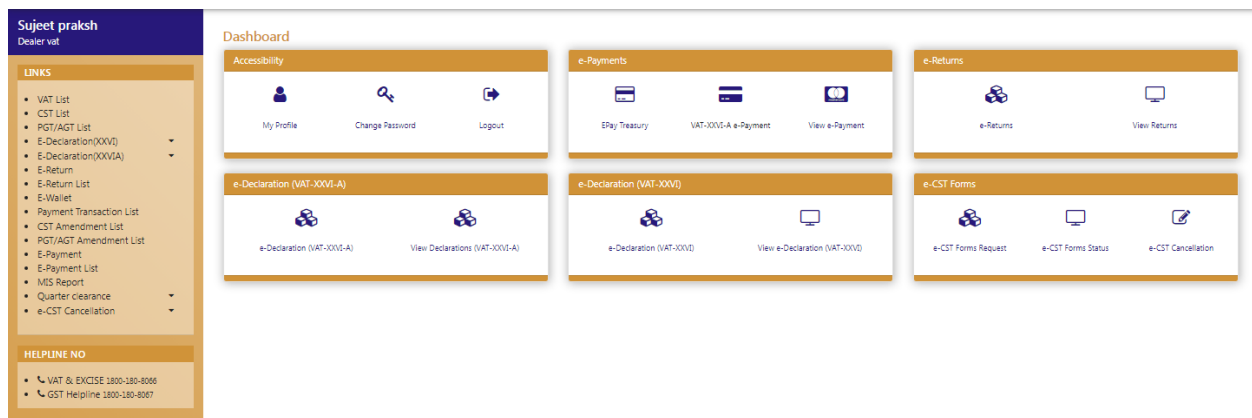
Sujeet praksh
Dealer vat

LINKS

- VAT List
- CST List
- PGT/AGT List
- E-Declaration(XXVI)
- E-Declaration(XXVIA)
- E-Return
- E-Return List
- E-Wallet
- Payment Transaction List
- CST Amendment List
- PGT/AGT Amendment List
- E-Payment
- E-Payment List
- MIS Report
- Quarter clearance
- e-CST Cancellation

HELPLINE NO

- VAT & EXCISE 1800-180-8066
- GST Helpline 1800-180-8067

Dashboard

Accessibility

My Profile

Change Password

Logout

e-Payments

EPay Treasury

VAT-XXVI-A e-Payment

View e-Payment

e-Returns

e-Returns

View Returns

e-Declaration (VAT-XXVI-A)

e-Declaration (VAT-XXVI-A)

View Declarations (VAT-XXVI-A)

e-Declaration (VAT-XXVI)

e-Declaration (VAT-XXVI)

View e-Declaration (VAT-XXVI)

e-CST Forms

e-CST Forms Request

e-CST Forms Status

e-CST Cancellation